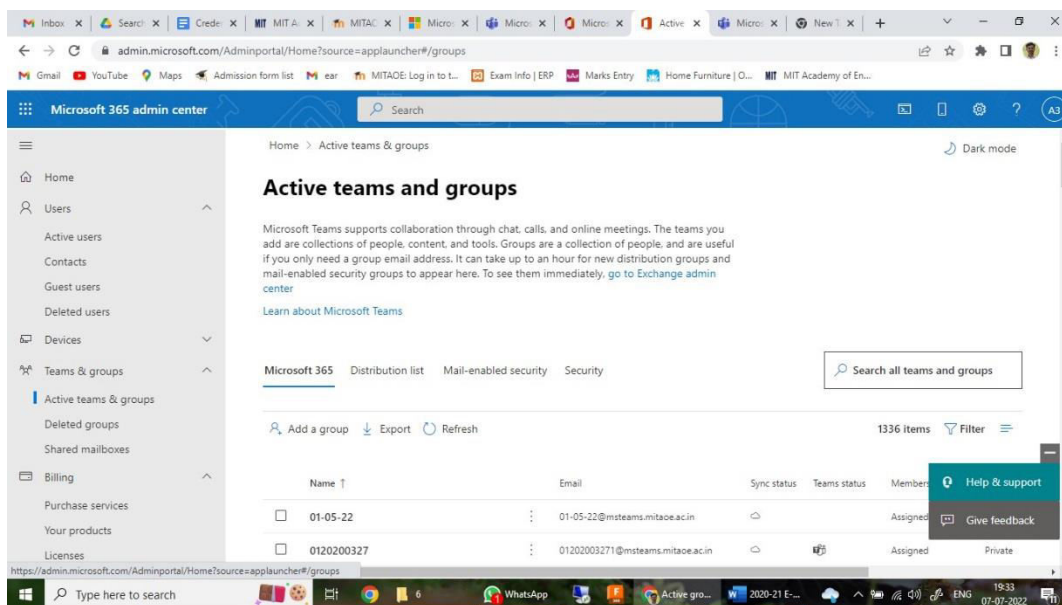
Inbox × | Search × | Crede × | MIT A × | MITAC × | Micro × | Micro × | Micro × | Active × | Micro × | New T × | +

admin.microsoft.com/Adminportal/Home?source=applauncher#/groups

Gmail | YouTube | Maps | Admission form list | ear | MITAOE: Log in to t... | Exam Info | ERP | Marks Entry | Home Furniture | O... | MIT Academy of En...

Microsoft 365 admin center

Search

A3

Home

Users

Active users

Contacts

Guest users

Deleted users

Devices

Teams & groups

Active teams & groups

Deleted groups

Shared mailboxes

Billing

Purchase services

Your products

Licenses

Home > Active teams & groups

Dark mode

Active teams and groups

Microsoft Teams supports collaboration through chat, calls, and online meetings. The teams you add are collections of people, content, and tools. Groups are a collection of people, and are useful if you only need a group email address. It can take up to an hour for new distribution groups and mail-enabled security groups to appear here. To see them immediately, go to Exchange admin center

Learn about Microsoft Teams

Microsoft 365 | Distribution list | Mail-enabled security | Security

Search all teams and groups

Add a group | Export | Refresh

1336 items | Filter

| | Name ↑ | Email | Sync status | Teams status | Members |
|---|---|---|---|---|---|
| ☐ | 01-05-22 | 01-05-22@msteams.mitaoe.ac.in | | | Assigned |
| ☐ | 0120200327 | 01202003271@msteams.mitaoe.ac.in | | | Assigned | Private |

Help & support

Give feedback

https://admin.microsoft.com/Adminportal/Home?source=applauncher#/groups

Type here to search

6

WhatsApp

Active gro...

2020-21 E-...

ENG

19:33
07-07-2022